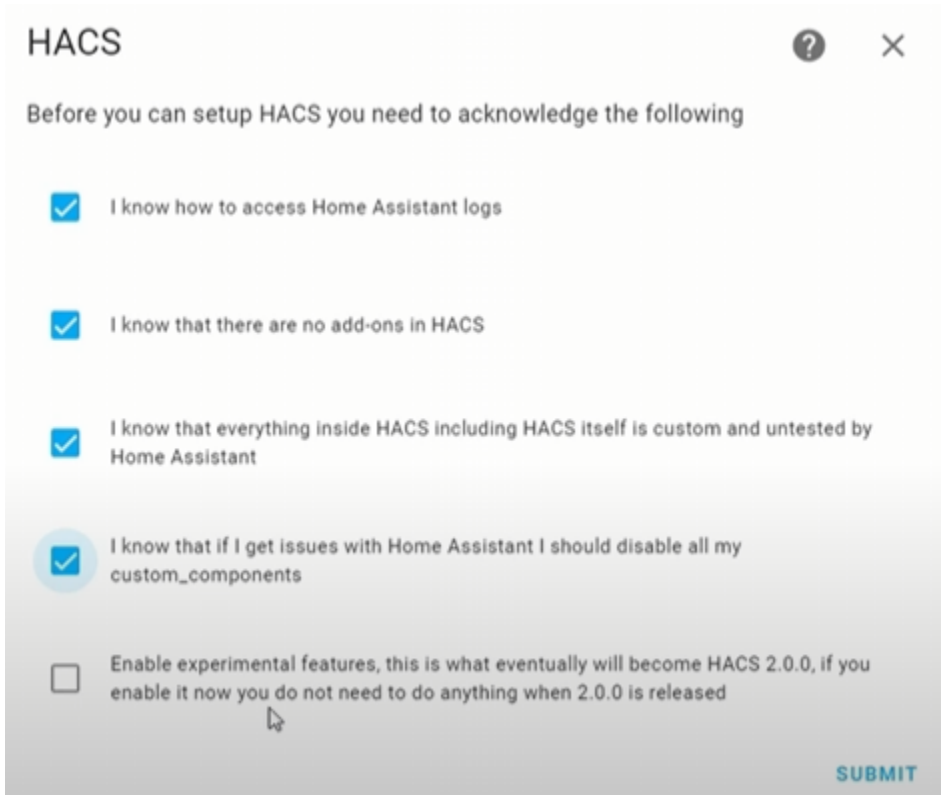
HACS

Before you can setup HACS you need to acknowledge the following

I know how to access Home Assistant logs

I know that there are no add-ons in HACS

I know that everything inside HACS including HACS itself is custom and untested by Home Assistant

I know that if I get issues with Home Assistant I should disable all my custom_components

Enable experimental features, this is what eventually will become HACS 2.0.0, if you enable it now you do not need to do anything when 2.0.0 is released

SUBMIT